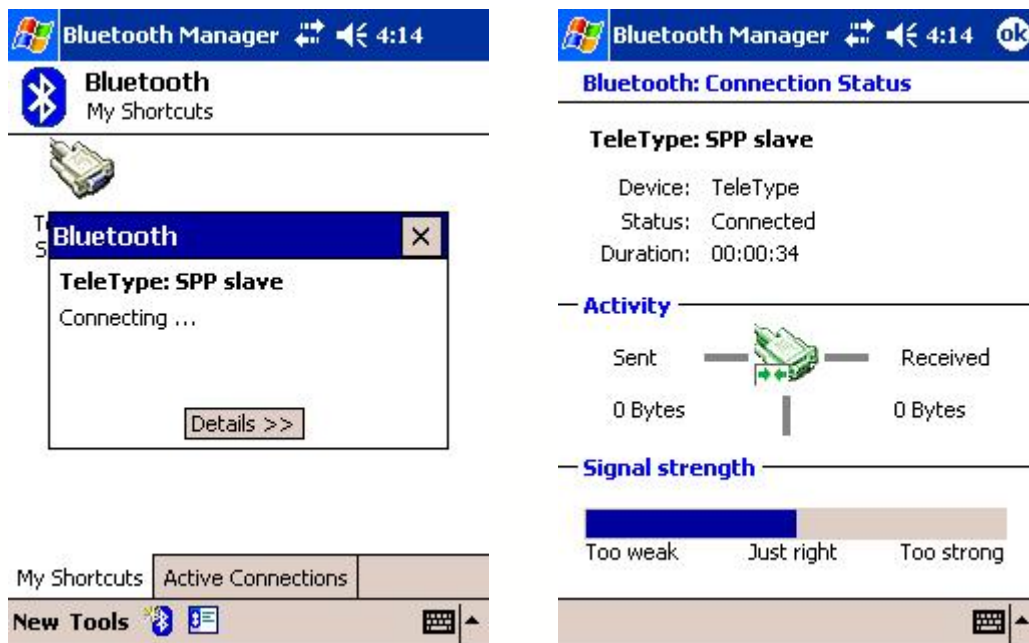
Bluetooth Manager 4:14

Bluetooth
My Shortcuts

T
S

Bluetooth

TeleType: SPP slave

Connecting ...

Details >>

My Shortcuts | Active Connections

New Tools

Bluetooth Manager 4:14 ok

Bluetooth: Connection Status

TeleType: SPP slave

Device: TeleType
Status: Connected
Duration: 00:00:34

Activity

Sent
Received

0 Bytes
0 Bytes

Signal strength

Too weak
Just right
Too strong